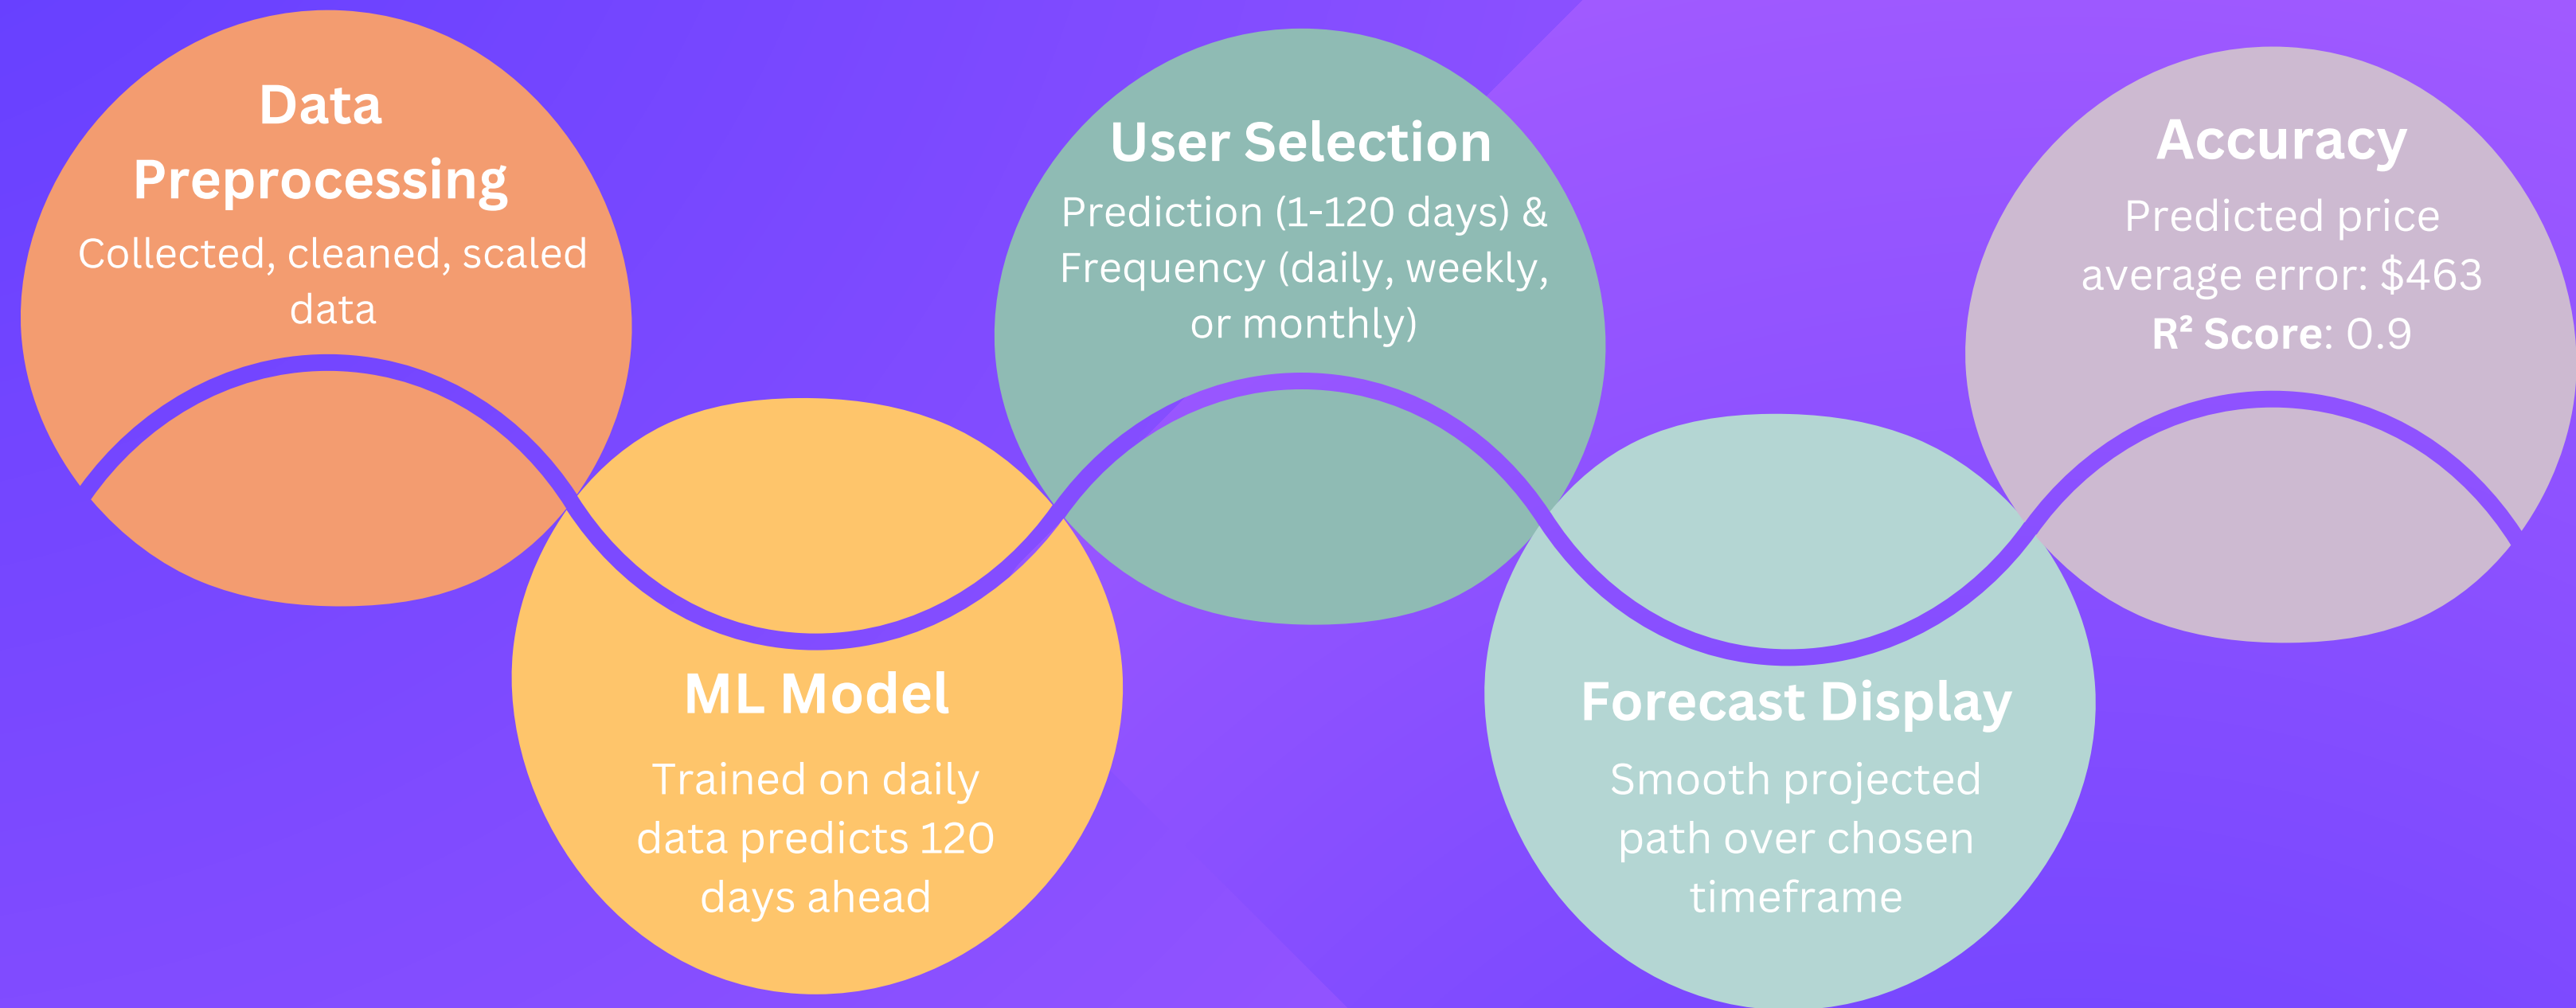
Data Preprocessing

Collected, cleaned, scaled data

ML Model

Trained on daily data predicts 120 days ahead

User Selection

Prediction (1-120 days) & Frequency (daily, weekly, or monthly)

Forecast Display

Smooth projected path over chosen timeframe

Accuracy

Predicted price average error: $463

R² Score: 0.9